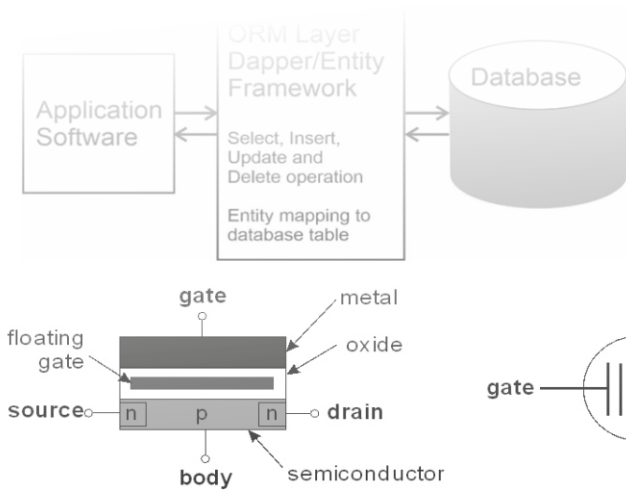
Application Software

ORM Layer Dapper/Entity Framework

Select, Insert, Update and Delete operation

Entity mapping to database table

Database

gate

metal

floating gate

oxide

source

n

p

n

drain

body

semiconductor

gate